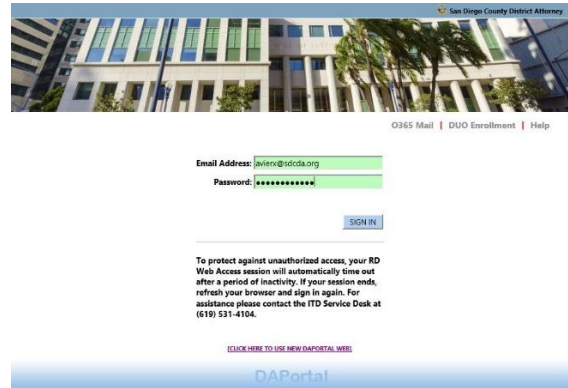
San Diego County District Attorney

O365 Mail | DUO Enrollment | Help

Email Address: avierx@sdcda.org

Password: ••••••••••••

SIGN IN

To protect against unauthorized access, your RD Web Access session will automatically time out after a period of inactivity. If your session ends, refresh your browser and sign in again. For assistance please contact the ITD Service Desk at (619) 531-4104.

[CLICK HERE TO USE NEW DAPORTAL WEB]

DAPortal